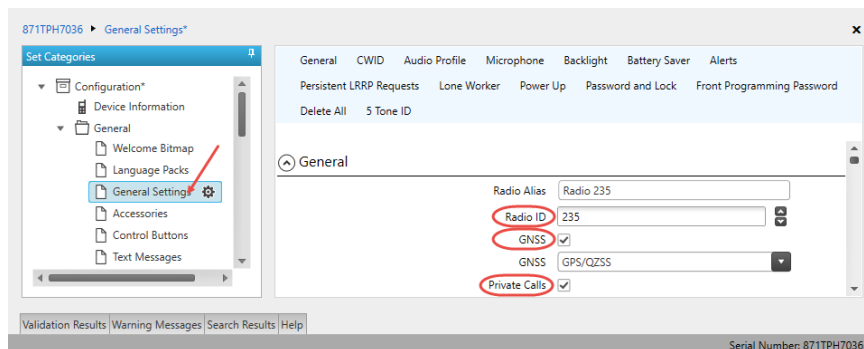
871TPH7036 ▸ General Settings*

Set Categories

Configuration*
Device Information
General
Welcome Bitmap
Language Packs
General Settings
Accessories
Control Buttons
Text Messages

General CWID Audio Profile Microphone Backlight Battery Saver Alerts
Persistent LRRP Requests Lone Worker Power Up Password and Lock Front Programming Password
Delete All 5 Tone ID

General

| | |
|---|---|
| Radio Alias | Radio 235 |
| Radio ID | 235 |
| GNSS | ✓ |
| GNSS | GPS/QZSS |
| Private Calls | ✓ |

Validation Results Warning Messages Search Results Help

Serial Number: 871TPH7036